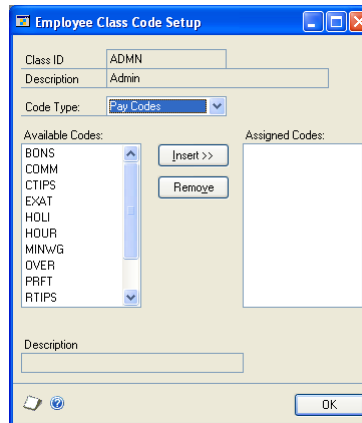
Employee Class Code Setup

Class ID ADMN
Description Admin

Code Type: Pay Codes

Available Codes:
BONS
COMM
CTIPS
EXAT
HOLI
HOUR
MINWG
OVER
PRFT
RTIPS

Insert >>
Remove

Assigned Codes:

Description

OK